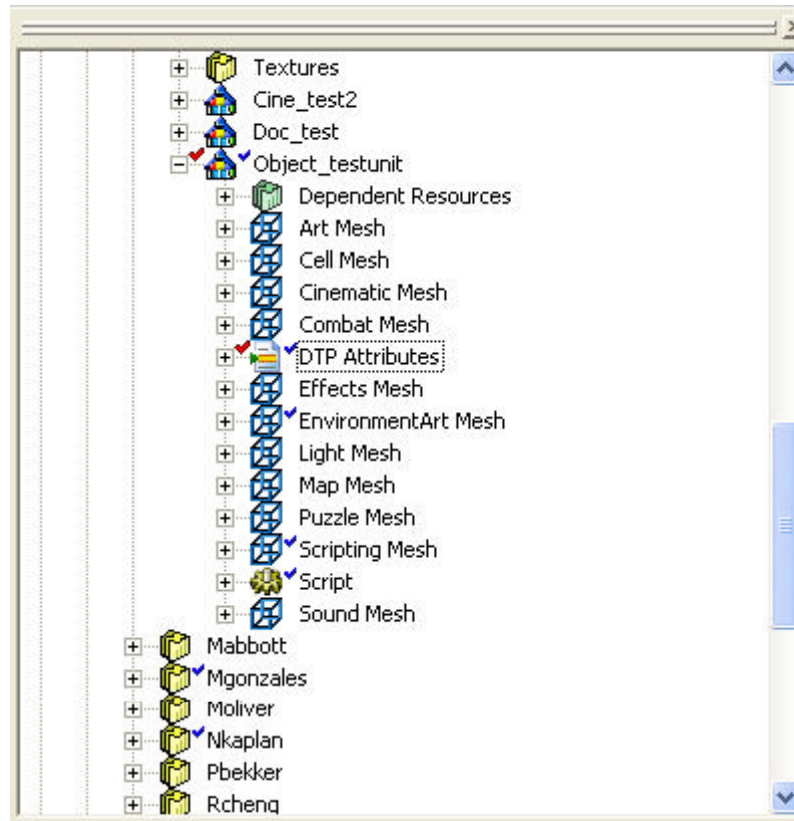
Textures
Cine_test2
Doc_test
Object_testunit
Dependent Resources
Art Mesh
Cell Mesh
Cinematic Mesh
Combat Mesh
DTP Attributes
Effects Mesh
EnvironmentArt Mesh
Light Mesh
Map Mesh
Puzzle Mesh
Scripting Mesh
Script
Sound Mesh
Mabbott
Mgonzales
Moliver
Nkaplan
Pbekker
Rcheng